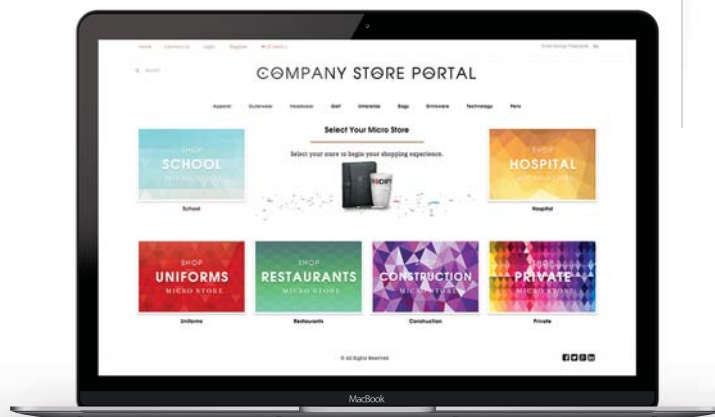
Home Contact Us Login Register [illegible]

Search

COMPANY STORE PORTAL

Apparel Outerwear Headwear Golf Umbrellas Bags Drinkware Technology Pens

Select Your Micro Store

Select your store to begin your shopping experience.

SHOP SCHOOL MICRO STORE

School

SHOP HOSPITAL MICRO STORE

Hospital

SHOP UNIFORMS MICRO STORE

Uniforms

SHOP RESTAURANTS MICRO STORE

Restaurants

SHOP CONSTRUCTION MICRO STORE

Construction

SHOP PRIVATE MICRO STORE

Private

© All Rights Reserved

MacBook